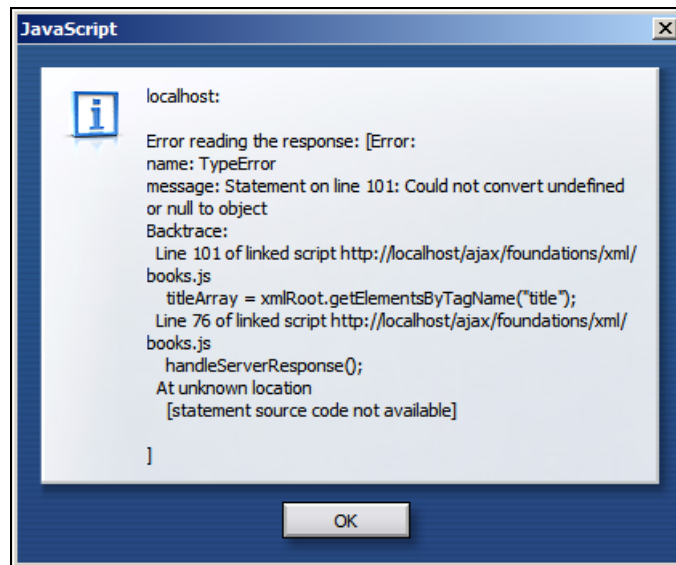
JavaScript

localhost:

Error reading the response: [Error:
name: TypeError
message: Statement on line 101: Could not convert undefined or null to object
Backtrace:
Line 101 of linked script http://localhost/ajax/foundations/xml/books.js
titleArray = xmlRoot.getElementsByTagName("title");
Line 76 of linked script http://localhost/ajax/foundations/xml/books.js
handleServerResponse();
At unknown location
[statement source code not available]

]

OK